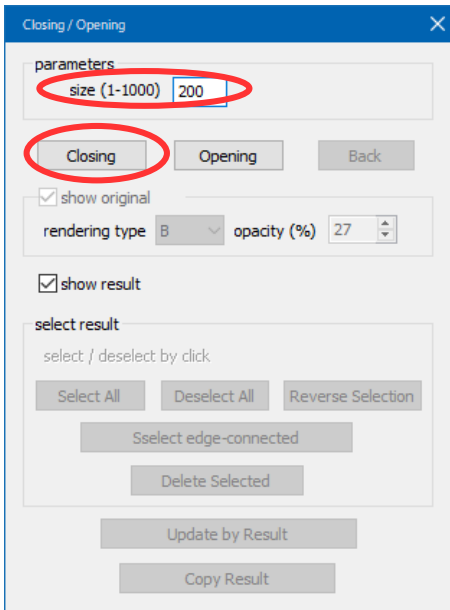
Closing / Opening

parameters
size (1-1000) 200

Closing
Opening
Back

show original
rendering type B
opacity (%) 27

show result

select result
select / deselect by click
Select All
Deselect All
Reverse Selection
Sselect edge-connected
Delete Selected

Update by Result
Copy Result